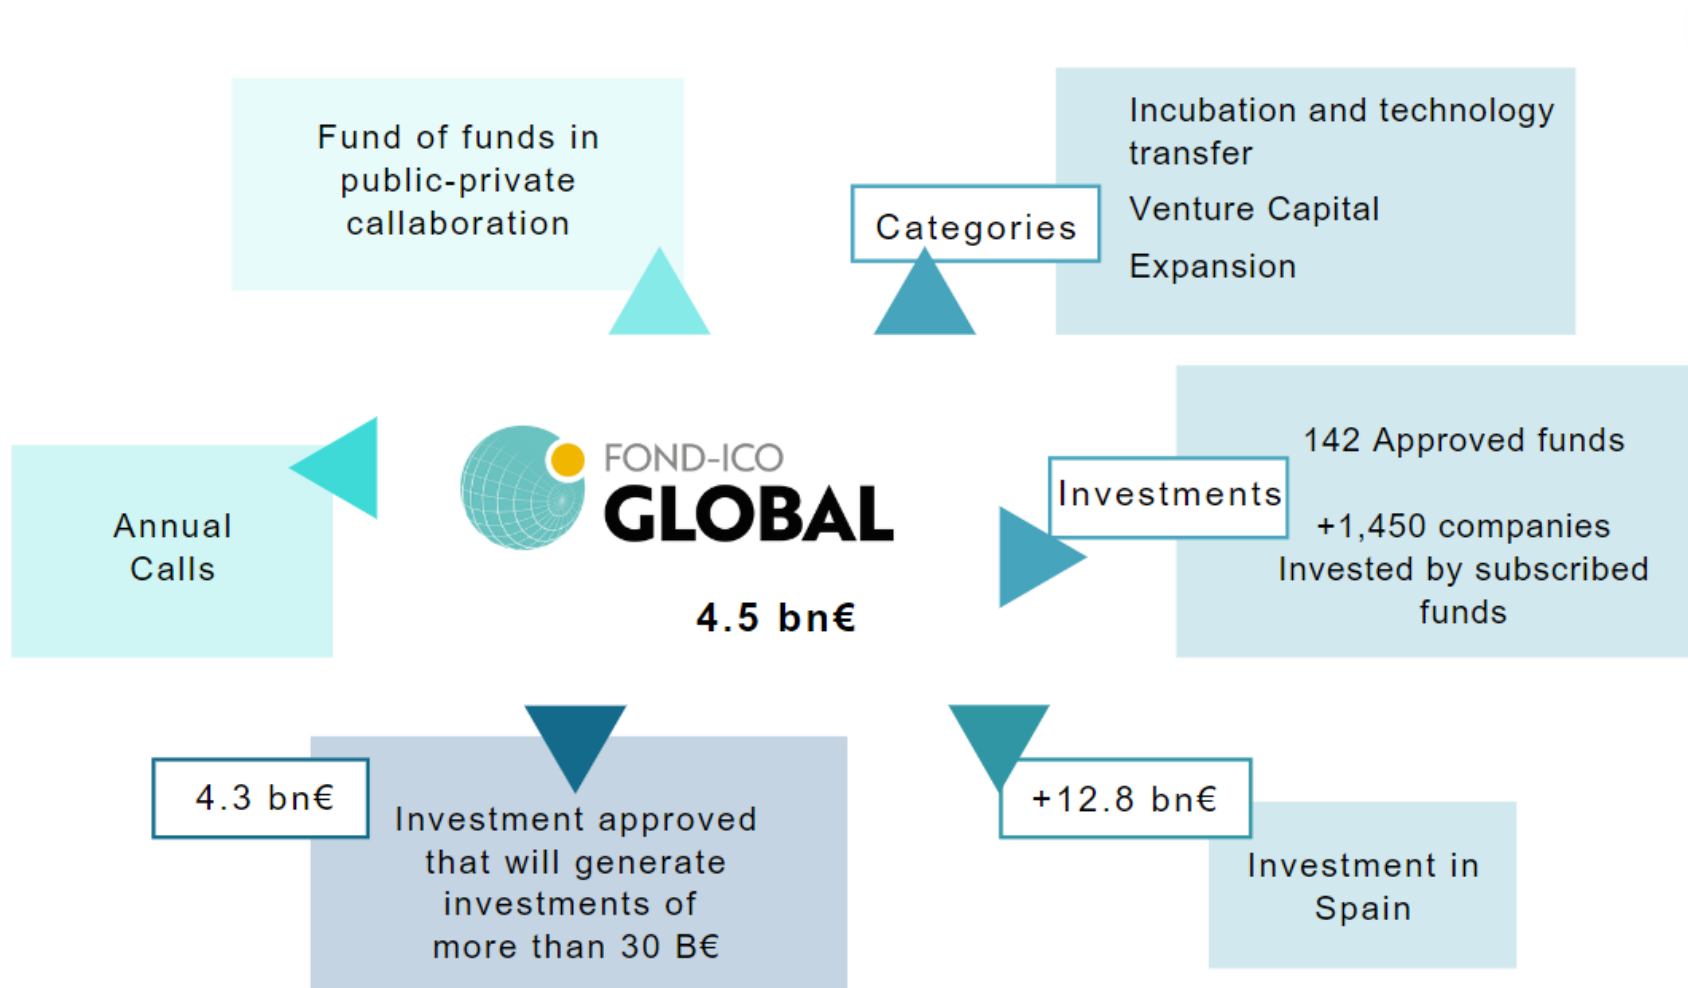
Fund of funds in public-private callaboration

Categories

Incubation and technology transfer

Venture Capital

Expansion

Annual Calls

FOND-ICO GLOBAL

4.5 bn€

Investments

142 Approved funds

+1,450 companies Invested by subscribed funds

4.3 bn€

Investment approved that will generate investments of more than 30 B€

+12.8 bn€

Investment in Spain